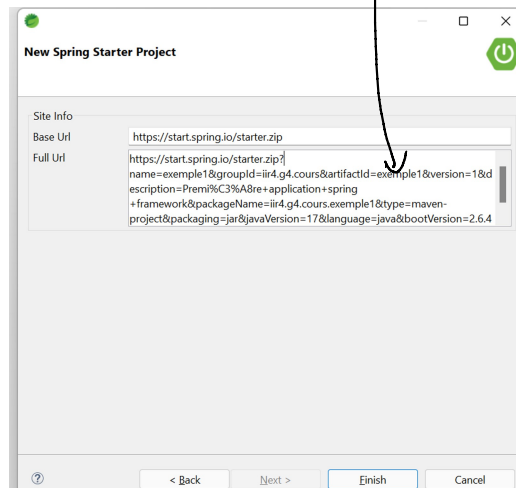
New Spring Starter Project

Site Info

Base Url https://start.spring.io/starter.zip

Full Url https://start.spring.io/starter.zip?name=exemple1&groupId=iir4.g4.cours&artifactId=exemple1&version=1&description=Premi%C3%A8re+application+spring+framework&packageName=iir4.g4.cours.exemple1&type=maven-project&packaging=jar&javaVersion=17&language=java&bootVersion=2.6.4

?

< Back

Next >

Finish

Cancel